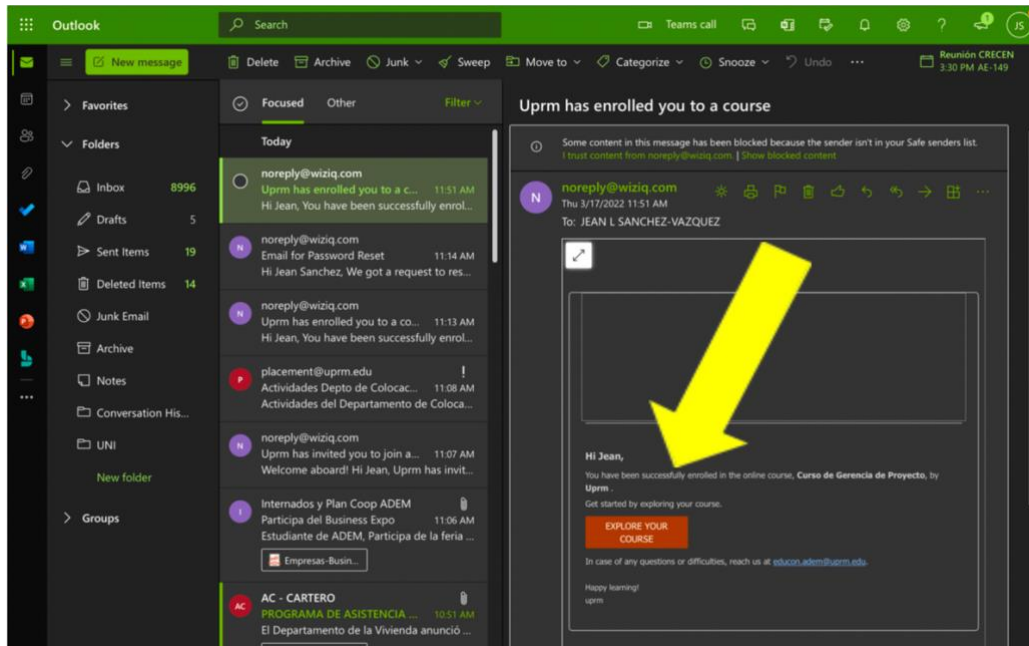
Outlook

Search

Teams call

JS

New message

Delete Archive Junk Sweep Move to Categorize Snooze Undo ...

Reunión CRECEN
3:30 PM AE-149

Favorites

Folders

Inbox 8996

Drafts 5

Sent Items 19

Deleted Items 14

Junk Email

Archive

Notes

Conversation His...

UNI

New folder

Groups

Focused Other Filter

Today

noreply@wiziq.com
Uprm has enrolled you to a c... 11:51 AM
Hi Jean, You have been successfully enrol...

noreply@wiziq.com
Email for Password Reset 11:14 AM
Hi Jean Sanchez, We got a request to res...

noreply@wiziq.com
Uprm has enrolled you to a co... 11:13 AM
Hi Jean, You have been successfully enrol...

placement@uprm.edu
Actividades Depto de Colocac... 11:08 AM
Actividades del Departamento de Coloca...

noreply@wiziq.com
Uprm has invited you to join a... 11:07 AM
Welcome aboard! Hi Jean, Uprm has invit...

Internados y Plan Coop ADEM
Participa del Business Expo 11:06 AM
Estudiante de ADEM, Participa de la feria ...
Empresas-Busin...

AC - CARTERO
PROGRAMA DE ASISTENCIA ... 10:51 AM
El Departamento de la Vivienda anunció ...

Uprm has enrolled you to a course

Some content in this message has been blocked because the sender isn't in your Safe senders list.
I trust content from noreply@wiziq.com. | Show blocked content

noreply@wiziq.com
Thu 3/17/2022 11:51 AM
To: JEAN L SANCHEZ-VAZQUEZ

Hi Jean,

You have been successfully enrolled in the online course, Curso de Gerencia de Proyecto, by Uprm .

Get started by exploring your course.

EXPLORE YOUR COURSE

In case of any questions or difficulties, reach us at educon.adem@uprm.edu.

Happy learning!
uprm